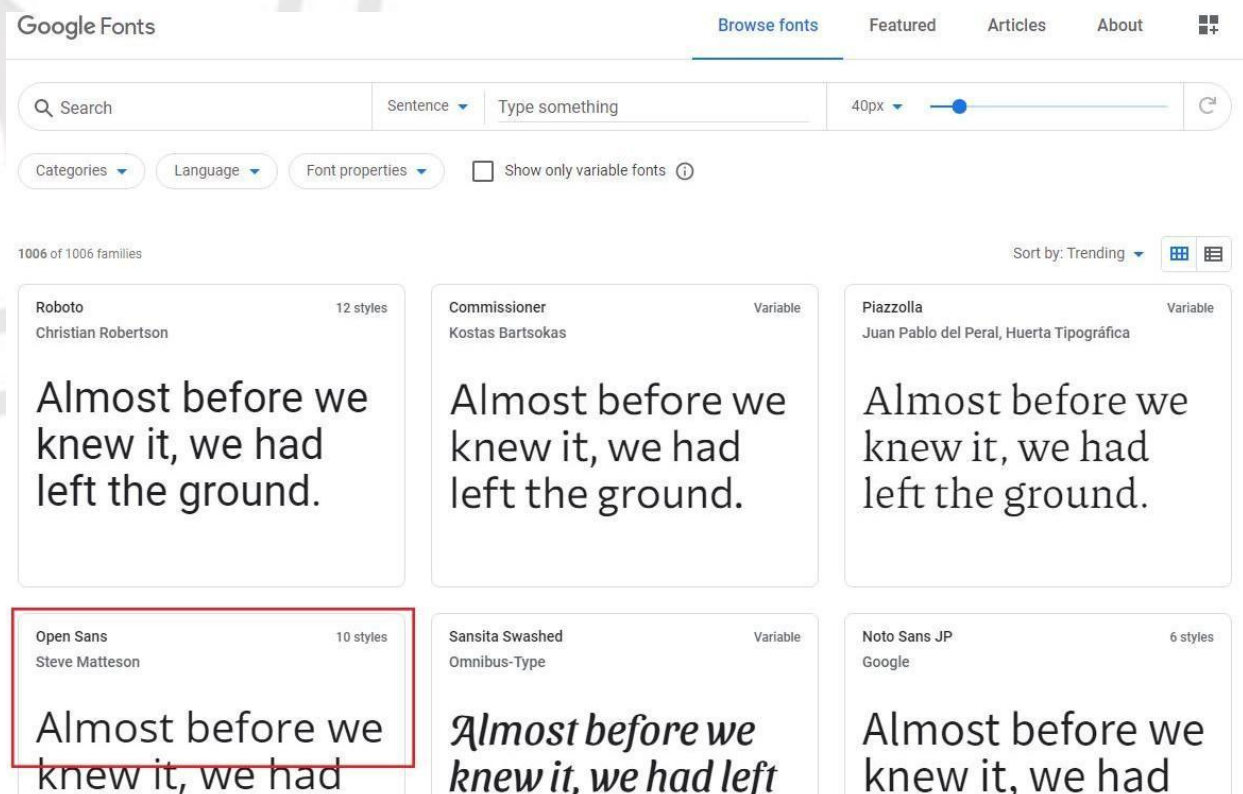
Google Fonts

Browse fonts Featured Articles About

Search

Sentence Type something

40px

Categories Language Font properties Show only variable fonts

1006 of 1006 families

Sort by: Trending

Roboto
12 styles
Christian Robertson

Almost before we knew it, we had left the ground.

Commissioner
Variable
Kostas Bartsokas

Almost before we knew it, we had left the ground.

Piazzolla
Variable
Juan Pablo del Peral, Huerta Tipográfica

Almost before we knew it, we had left the ground.

Open Sans
10 styles
Steve Matteson

Almost before we knew it, we had

Sansita Swashed
Variable
Omnibus-Type

Almost before we knew it, we had left

Noto Sans JP
6 styles
Google

Almost before we knew it, we had